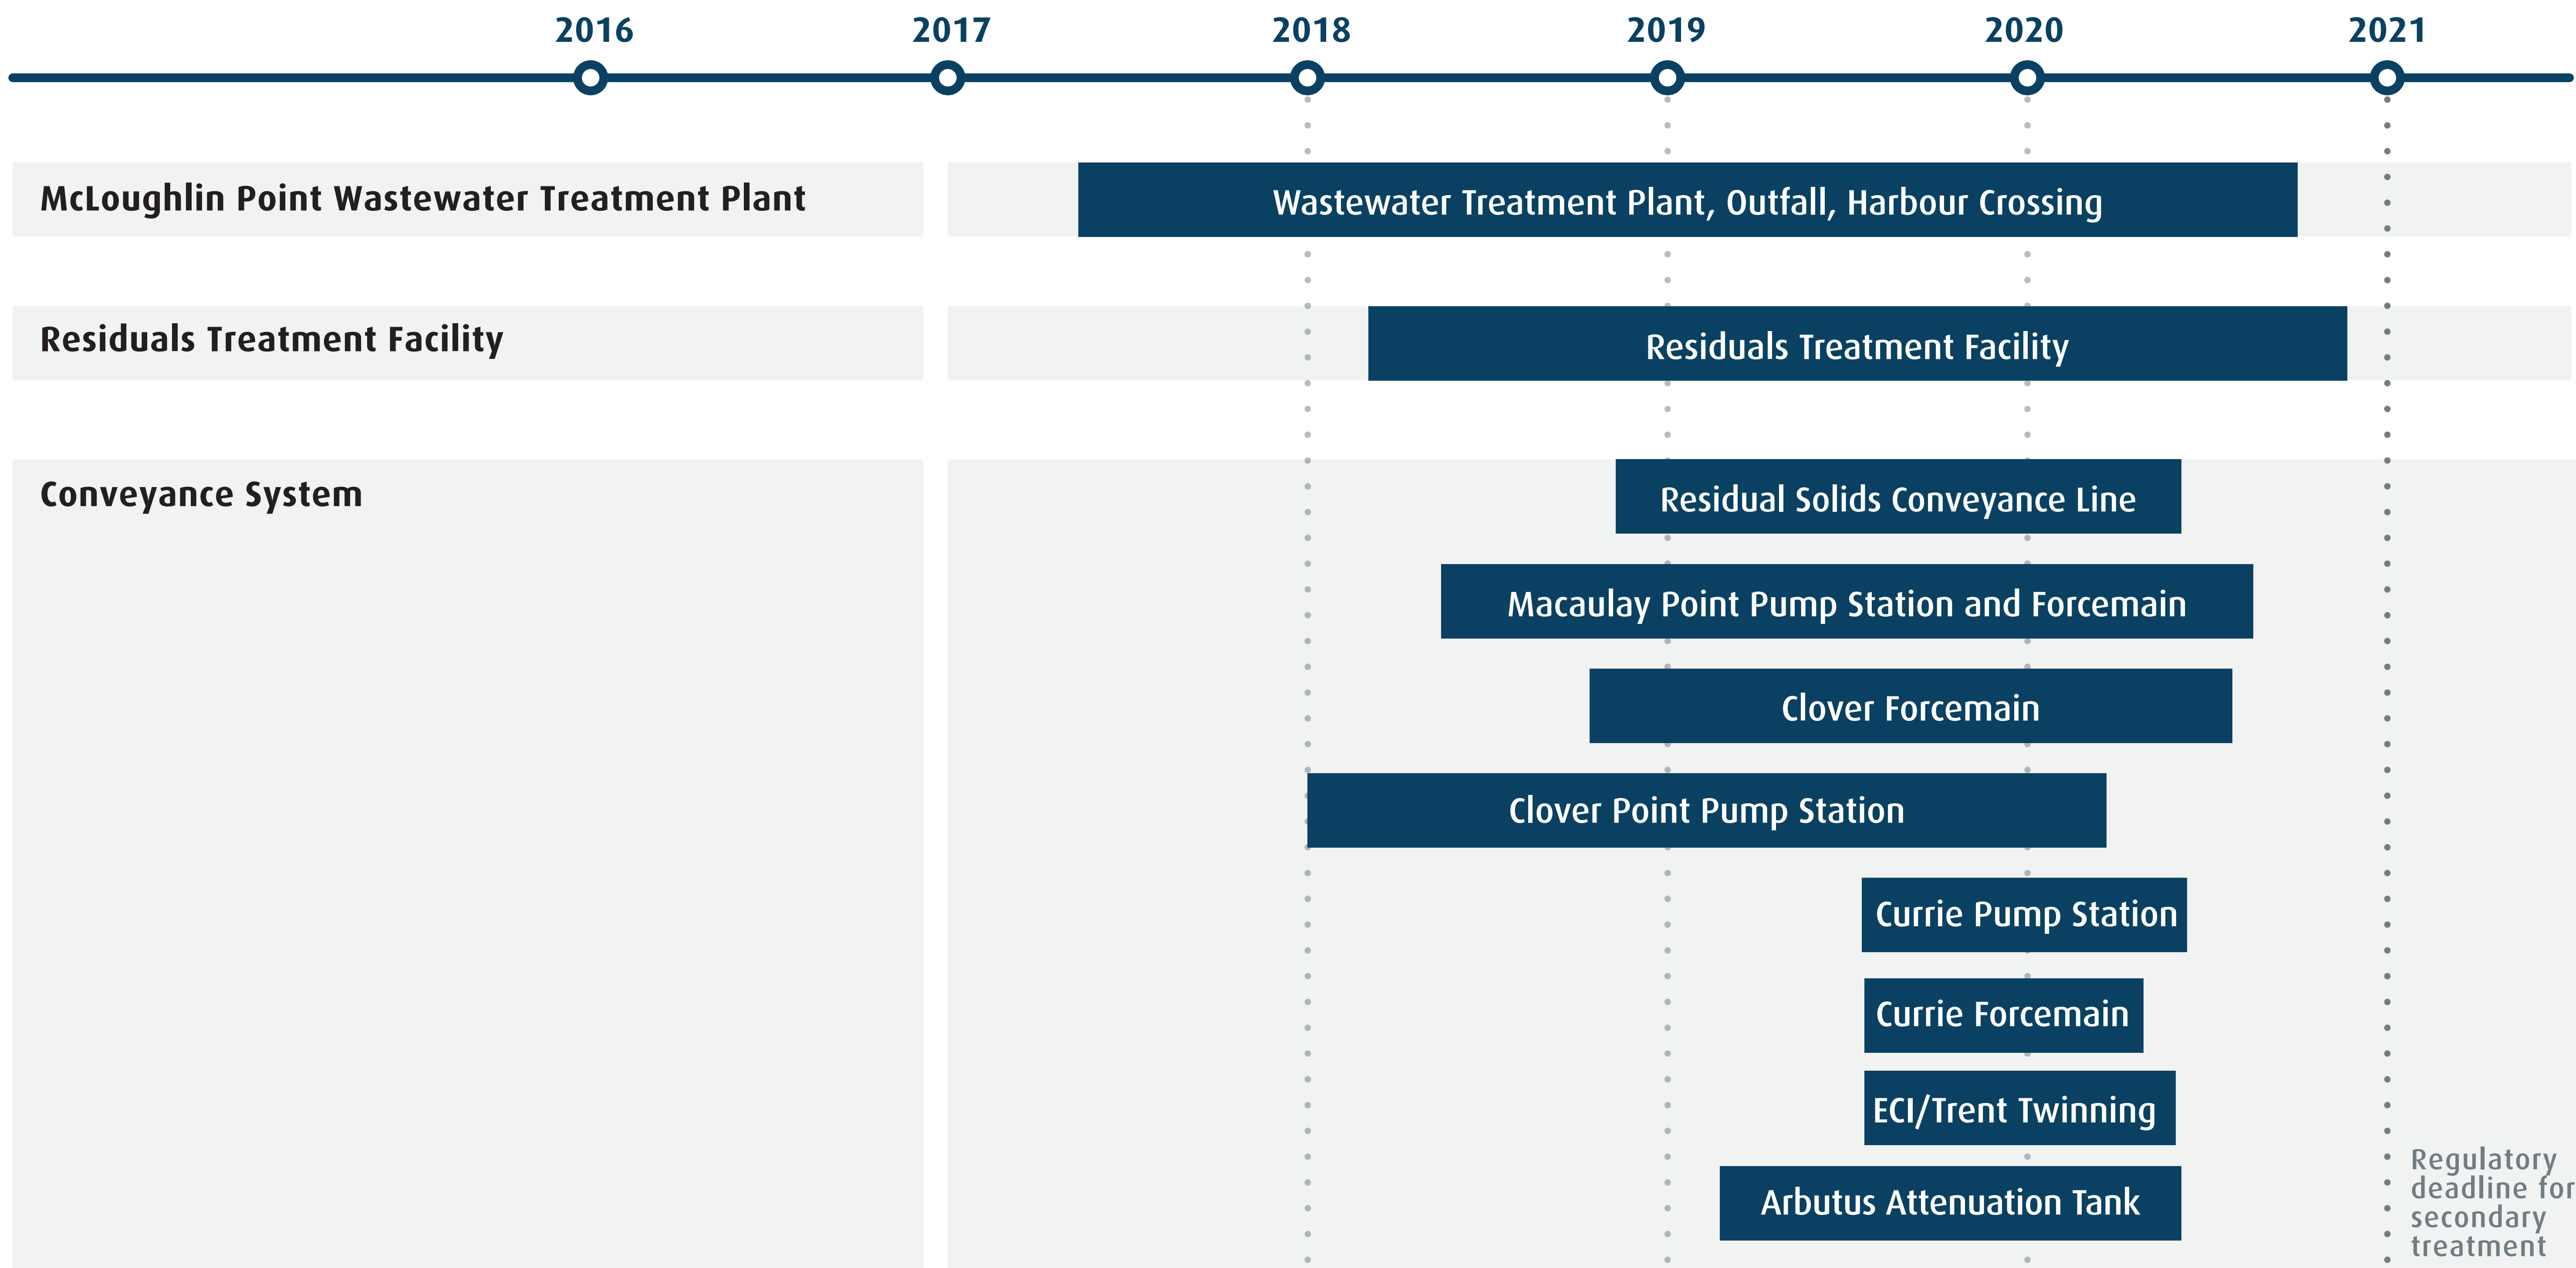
2016 2017 2018 2019 2020 2021

McLoughlin Point Wastewater Treatment Plant

Wastewater Treatment Plant, Outfall, Harbour Crossing

Residuals Treatment Facility

Residuals Treatment Facility

Conveyance System

Residual Solids Conveyance Line

Macaulay Point Pump Station and Forcemain

Clover Forcemain

Clover Point Pump Station

Currie Pump Station

Currie Forcemain

ECI/Trent Twinning

Arbutus Attenuation Tank

Regulatory deadline for secondary treatment